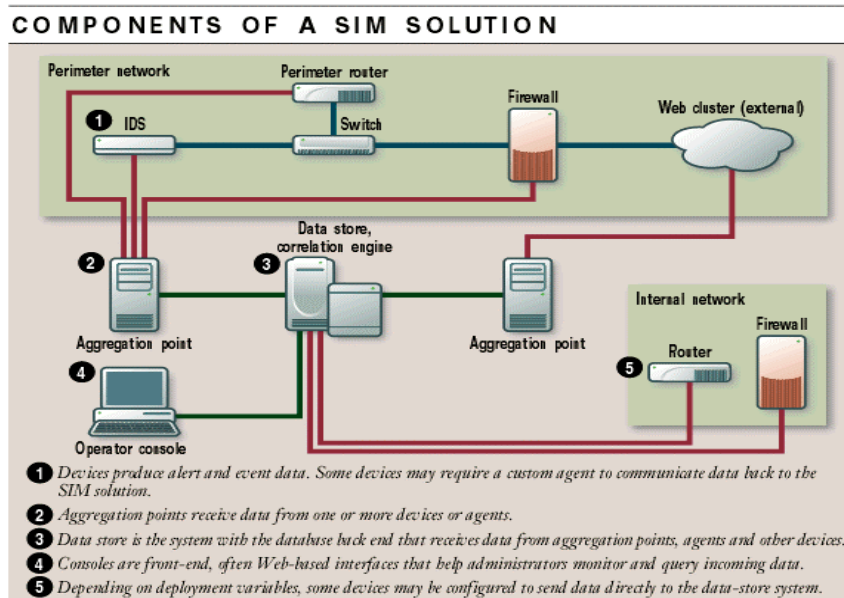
COMPONENTS OF A SIM SOLUTION

Perimeter network

Perimeter router

1 IDS

Switch

Firewall

Web cluster (external)

Data store, correlation engine

2

3

Aggregation point

Aggregation point

Internal network

Firewall

5 Router

4

Operator console

1 Devices produce alert and event data. Some devices may require a custom agent to communicate data back to the SIM solution.

2 Aggregation points receive data from one or more devices or agents.

3 Data store is the system with the database back end that receives data from aggregation points, agents and other devices.

4 Consoles are front-end, often Web-based interfaces that help administrators monitor and query incoming data.

5 Depending on deployment variables, some devices may be configured to send data directly to the data-store system.